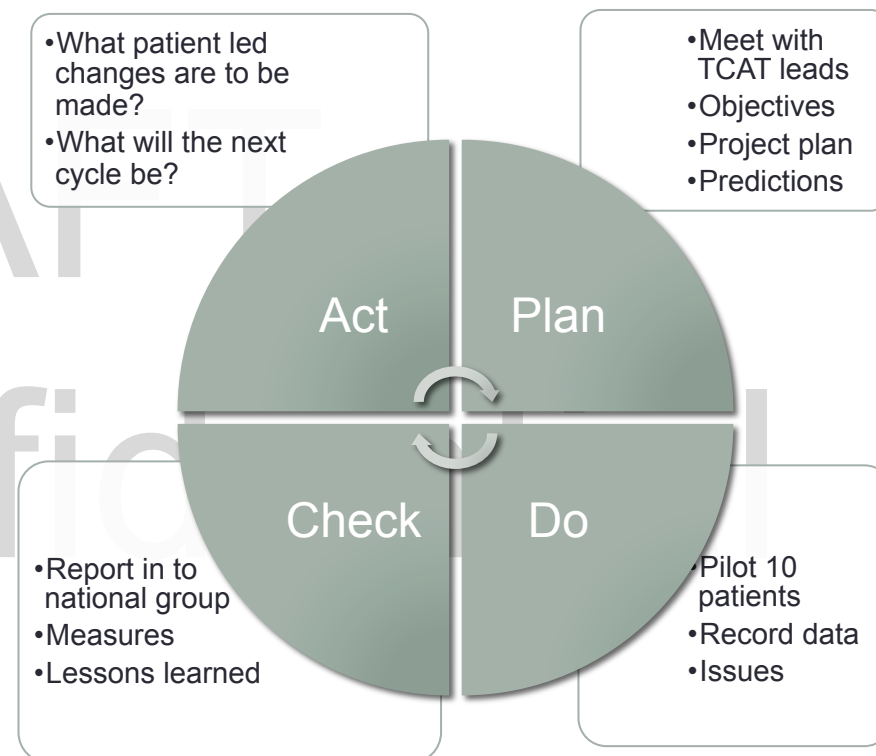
•What patient led changes are to be made?
•What will the next cycle be?

•Meet with TCAT leads
•Objectives
•Project plan
•Predictions

Act

Plan

Check

Do

•Report in to national group
•Measures
•Lessons learned

•Pilot 10 patients
•Record data
•Issues